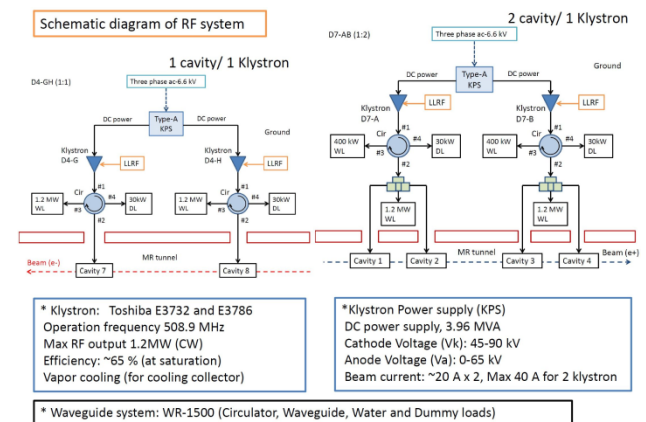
Schematic diagram of RF system

1 cavity/ 1 Klystron

D4-GH (1:1)

Three phase ac-6.6 kV

DC power

Type-A KPS

DC power

Ground

Klystron D4-G

LLRF

Klystron D4-H

LLRF

Cir

#1

#2

#3

#4

1.2 MW WL

30kW DL

Cir

#1

#2

#3

#4

1.2 MW WL

30kW DL

MR tunnel

Beam (e-)

Cavity 7

Cavity 8

2 cavity/ 1 Klystron

D7-AB (1:2)

Three phase ac-6.6 kV

DC power

Type-A KPS

DC power

Ground

Klystron D7-A

LLRF

Klystron D7-B

LLRF

Cir

#1

#2

#3

#4

400 kW WL

30kW DL

Cir

#1

#2

#3

#4

400 kW WL

30kW DL

1.2 MW WL

1.2 MW WL

MR tunnel

Beam (e+)

Cavity 1

Cavity 2

Cavity 3

Cavity 4

* Klystron: Toshiba E3732 and E3786
Operation frequency 508.9 MHz
Max RF output 1.2MW (CW)
Efficiency: ~65 % (at saturation)
Vapor cooling (for cooling collector)

*Klystron Power supply (KPS)
DC power supply, 3.96 MVA
Cathode Voltage (Vk): 45-90 kV
Anode Voltage (Va): 0-65 kV
Beam current: ~20 A x 2, Max 40 A for 2 klystron

* Waveguide system: WR-1500 (Circulator, Waveguide, Water and Dummy loads)